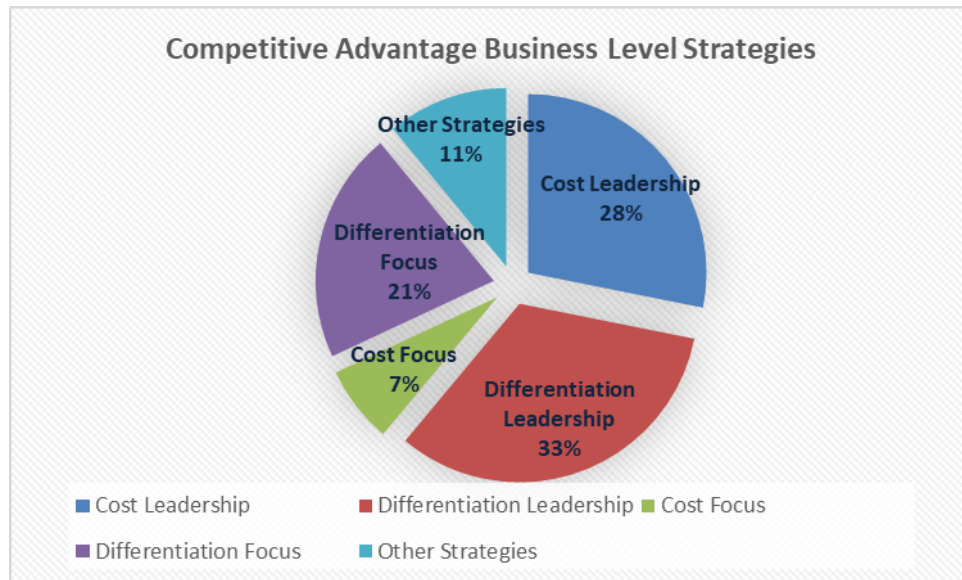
Competitive Advantage Business Level Strategies

Other Strategies
11%

Cost Leadership
28%

Differentiation
Focus
21%

Cost Focus
7%

Differentiation
Leadership
33%

Cost Leadership
Differentiation Leadership
Cost Focus
Differentiation Focus
Other Strategies